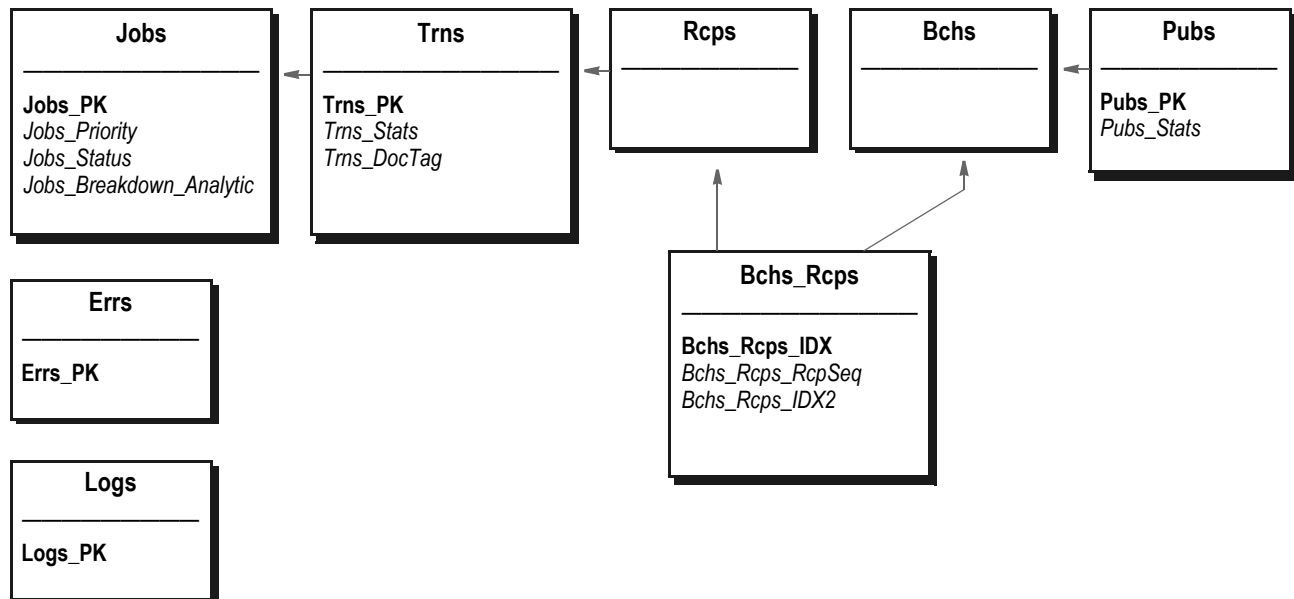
Jobs

Jobs_PK
Jobs_Priority
Jobs_Status
Jobs_Breakdown_Analytic

Trns

Trns_PK
Trns_Stats
Trns_DocTag

Rcps

Bchs

Pubs

Pubs_PK
Pubs_Stats

Errs

Errs_PK

Logs

Logs_PK

Bchs_Rcps

Bchs_Rcps_IDX
Bchs_Rcps_RcpSeq
Bchs_Rcps_IDX2